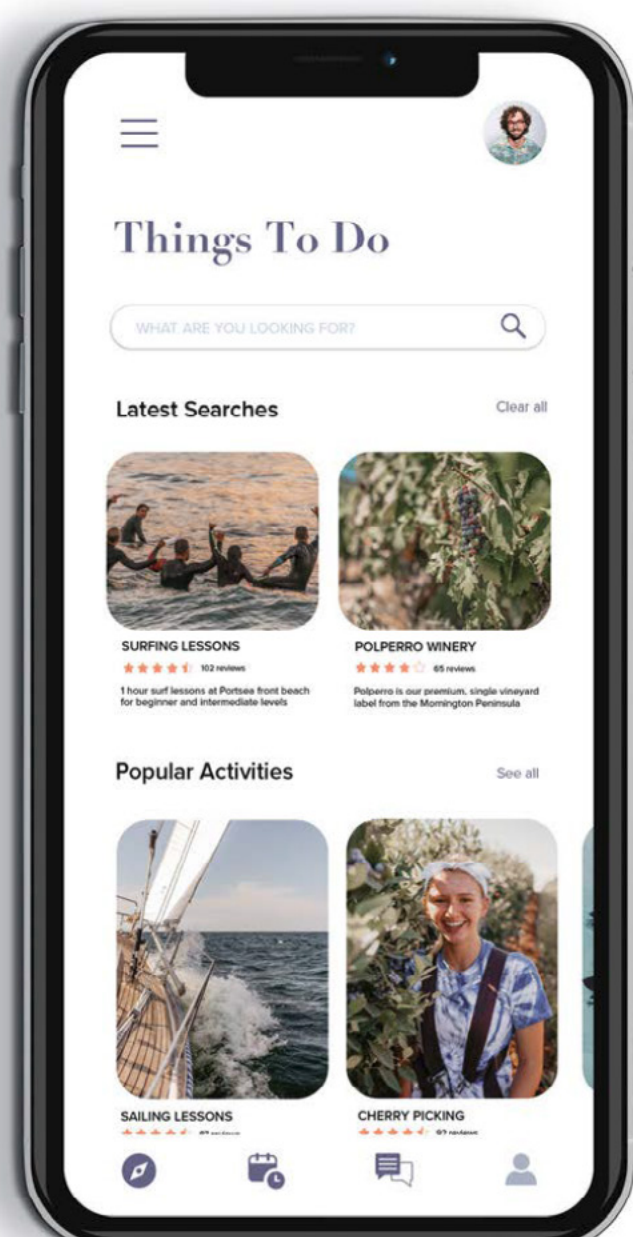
Things To Do

WHAT ARE YOU LOOKING FOR?

Latest Searches

Clear all

SURFING LESSONS

102 reviews

1 hour surf lessons at Portsea front beach for beginner and intermediate levels

POLPERRO WINERY

65 reviews

Polperro is our premium, single vineyard label from the Mornington Peninsula

Popular Activities

See all

SAILING LESSONS

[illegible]

CHERRY PICKING

92 reviews